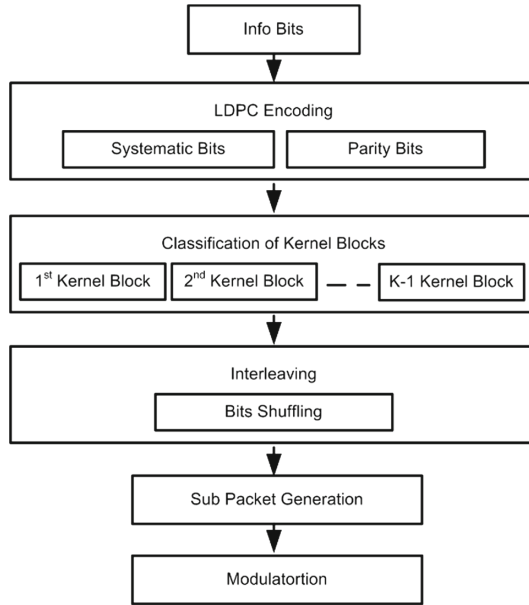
Info Bits

LDPC Encoding

Systematic Bits

Parity Bits

Classification of Kernel Blocks

1$^{st}$ Kernel Block

2$^{nd}$ Kernel Block

K-1 Kernel Block

Interleaving

Bits Shuffling

Sub Packet Generation

Modulatortion